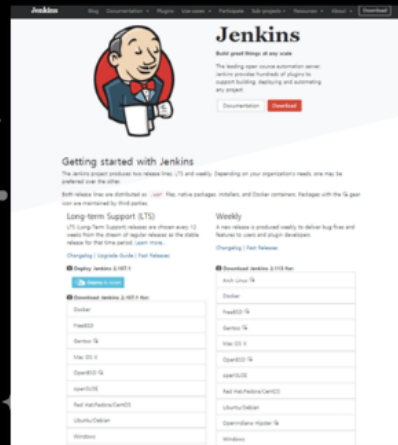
Jenkins Blog Documentation Plugins Use-cases Participate Sub-projects Resources About Download

Jenkins

Build great things at any scale

The leading open source automation server, Jenkins provides hundreds of plugins to support building, deploying and automating any project.

Documentation Download

Getting started with Jenkins

The Jenkins project produces two release lines, LTS and weekly. Depending on your organization's needs, one may be preferred over the other.

Both release lines are distributed as .war files, native packages, installers, and Docker containers. Packages with the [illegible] icon are maintained by third parties.

Long-term Support (LTS)

LTS (Long-Term Support) releases are chosen every 12 weeks from the stream of regular releases as the stable release for that time period. Learn more...

Changelog | Upgrade Guide | Past Releases

Deploy Jenkins 2.107.1

Deploy to Azure

Download Jenkins 2.107.1 for:

Docker

FreeBSD

Gentoo

Mac OS X

OpenBSD

openSUSE

Red Hat/Fedora/CentOS

Ubuntu/Debian

Windows

Weekly

A new release is produced weekly to deliver bug fixes and features to users and plugin developers.

Changelog | Past Releases

Download Jenkins 2.113 for:

Arch Linux

Docker

FreeBSD

Gentoo

Mac OS X

OpenBSD

openSUSE

Red Hat/Fedora/CentOS

Ubuntu/Debian

OpenIndiana Hipster

Windows